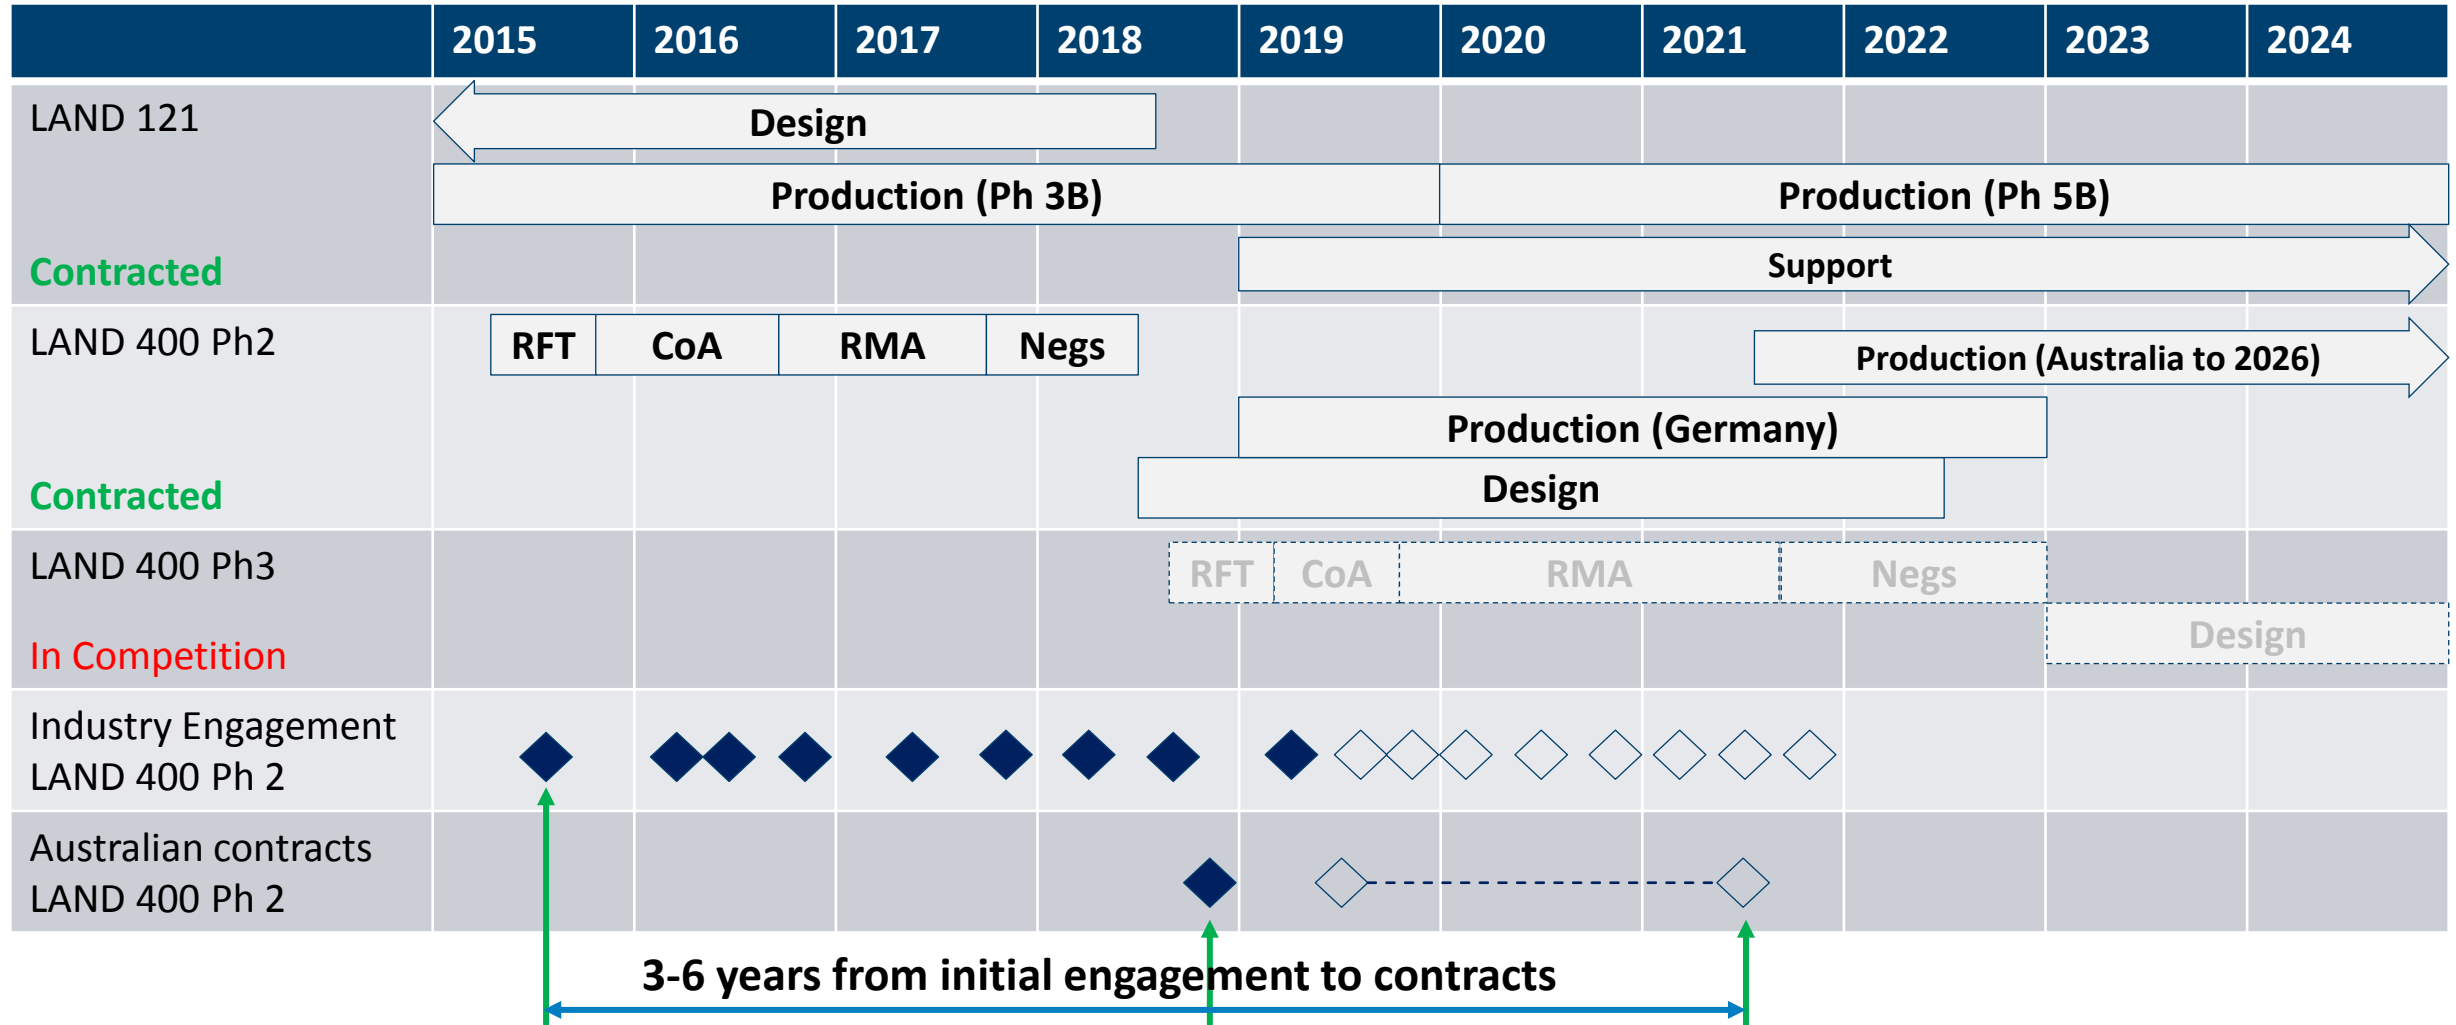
| | 2015 | 2016 | 2017 | 2018 | 2019 | 2020 | 2021 | 2022 | 2023 | 2024 |
|---|---|---|---|---|---|---|---|---|---|---|

LAND 121
Contracted

Design
Production (Ph 3B)
Production (Ph 5B)
Support

LAND 400 Ph2
Contracted

RFT
CoA
RMA
Negs
Production (Australia to 2026)
Production (Germany)
Design

LAND 400 Ph3
In Competition

RFT
CoA
RMA
Negs
Design

Industry Engagement LAND 400 Ph 2

Australian contracts LAND 400 Ph 2

3-6 years from initial engagement to contracts